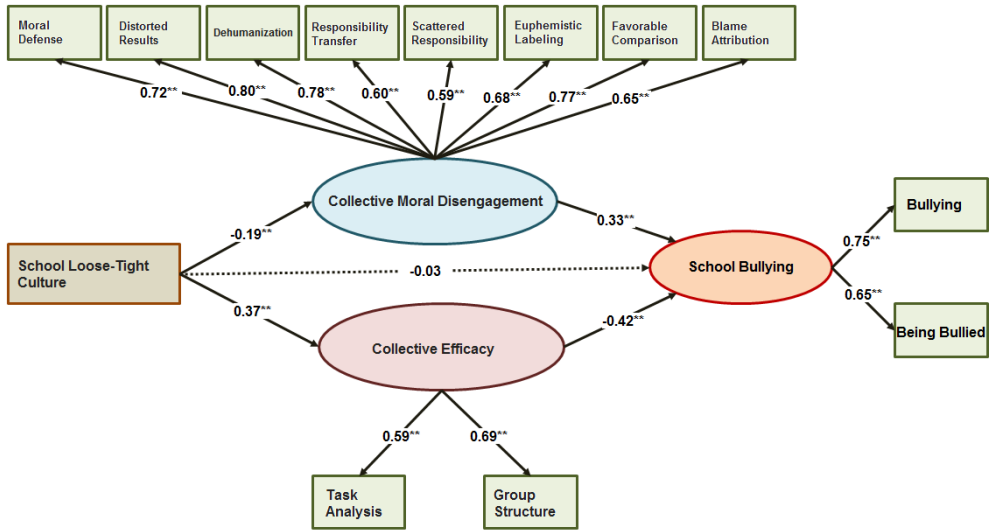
Moral Defense
Distorted Results
Dehumanization
Responsibility Transfer
Scattered Responsibility
Euphemistic Labeling
Favorable Comparison
Blame Attribution

0.72** 0.80** 0.78** 0.60** 0.59** 0.68** 0.77** 0.65**

Collective Moral Disengagement

-0.19**

0.33**

School Loose-Tight Culture

-0.03

School Bullying

0.75**

Bullying

0.65**

Being Bullied

0.37**

Collective Efficacy

-0.42**

0.59**

0.69**

Task Analysis

Group Structure